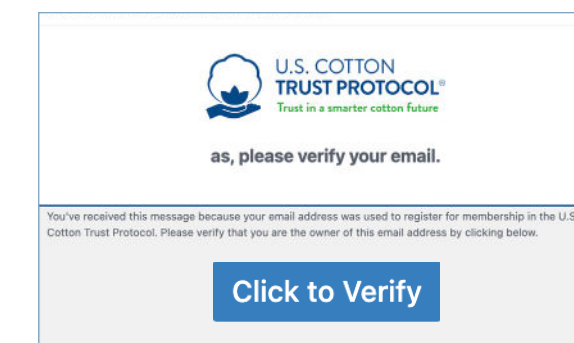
U.S. COTTON
TRUST PROTOCOL®
Trust in a smarter cotton future

as, please verify your email.

You've received this message because your email address was used to register for membership in the U.S Cotton Trust Protocol. Please verify that you are the owner of this email address by clicking below.

Click to Verify